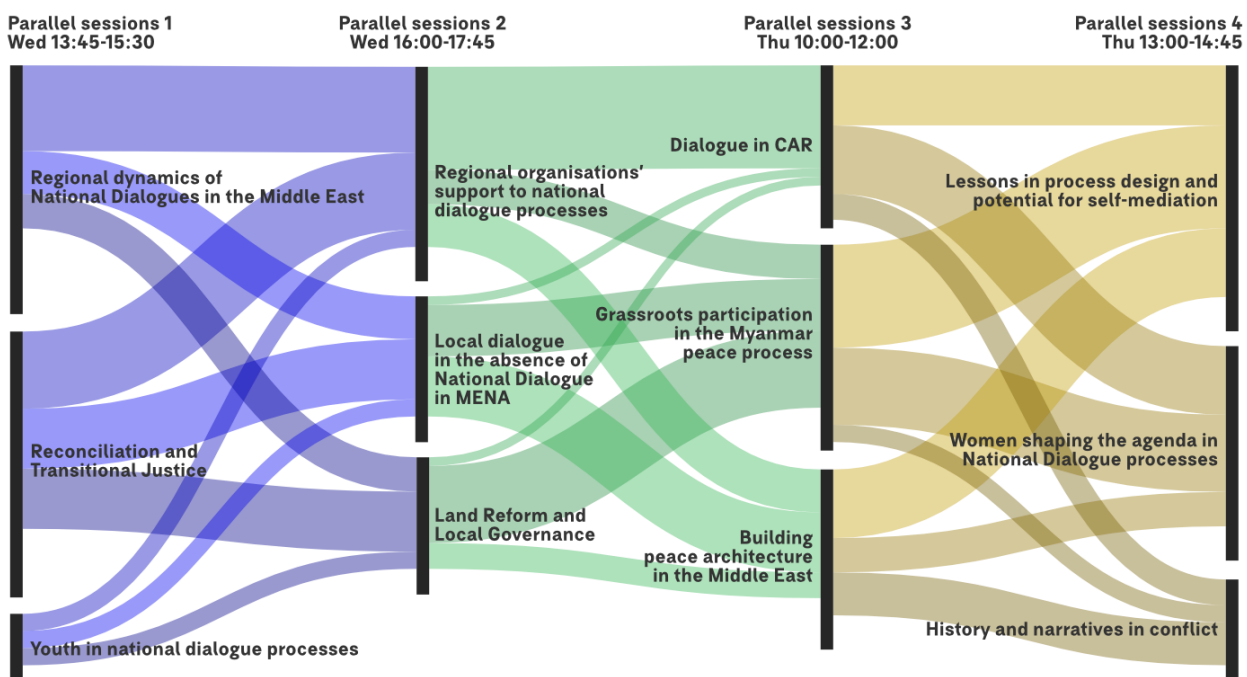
Parallel sessions 1
Wed 13:45-15:30

Parallel sessions 2
Wed 16:00-17:45

Parallel sessions 3
Thu 10:00-12:00

Parallel sessions 4
Thu 13:00-14:45

Regional dynamics of National Dialogues in the Middle East

Reconciliation and Transitional Justice

Youth in national dialogue processes

Regional organisations' support to national dialogue processes

Local dialogue in the absence of National Dialogue in MENA

Land Reform and Local Governance

Dialogue in CAR

Grassroots participation in the Myanmar peace process

Building peace architecture in the Middle East

Lessons in process design and potential for self-mediation

Women shaping the agenda in National Dialogue processes

History and narratives in conflict